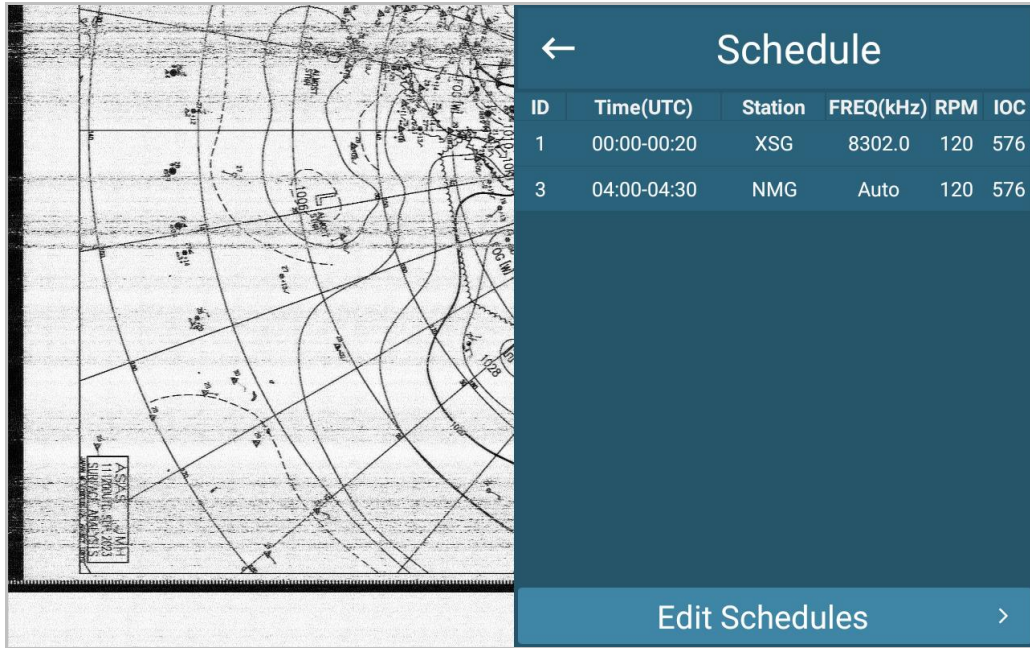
ASAS
111200UTC SEP 2023
SURFACE ANALYSIS

L
1006
1028

← Schedule

| ID | Time(UTC) | Station | FREQ(kHz) | RPM | IOC |
|---|---|---|---|---|---|
| 1 | 00:00-00:20 | XSG | 8302.0 | 120 | 576 |
| 3 | 04:00-04:30 | NMG | Auto | 120 | 576 |

Edit Schedules >